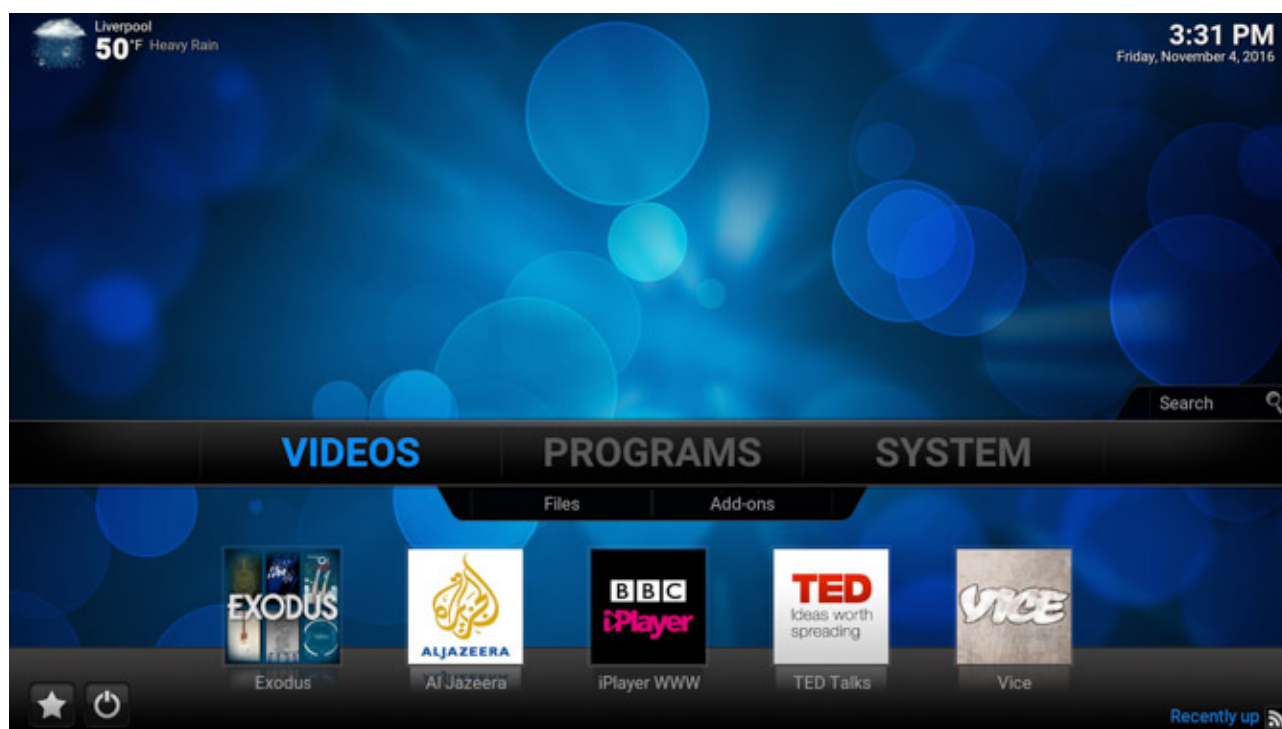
Liverpool
50°F Heavy Rain

3:31 PM
Friday, November 4, 2016

Search

VIDEOS PROGRAMS SYSTEM

Files Add-ons

EXODUS
Exodus

ALJAZEERA
Al Jazeera

BBC iPlayer
iPlayer WWW

TED Ideas worth spreading
TED Talks

VICE
Vice

Recently up